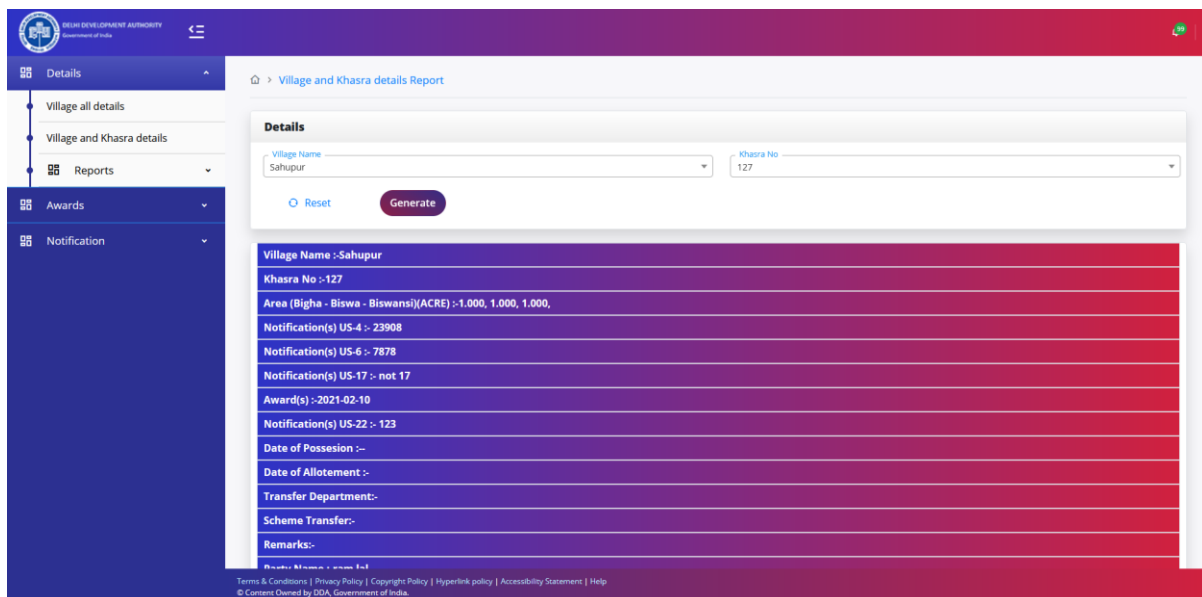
DELHI DEVELOPMENT AUTHORITY
Government of India

99

Details
Village all details
Village and Khasra details
Reports
Awards
Notification

Village and Khasra details Report

Details

Village Name
Sahupur

Khasra No
127

Reset
Generate

Village Name :-Sahupur
Khasra No :-127
Area (Bigha - Biswa - Biswansi)(ACRE) :-1.000, 1.000, 1.000,
Notification(s) US-4 :- 23908
Notification(s) US-6 :- 7878
Notification(s) US-17 :- not 17
Award(s) :-2021-02-10
Notification(s) US-22 :- 123
Date of Possesion :--
Date of Allotement :-
Transfer Department:-
Scheme Transfer:-
Remarks:-
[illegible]

Terms & Conditions | Privacy Policy | Copyright Policy | Hyperlink policy | Accessibility Statement | Help
© Content Owned by DDA, Government of India.